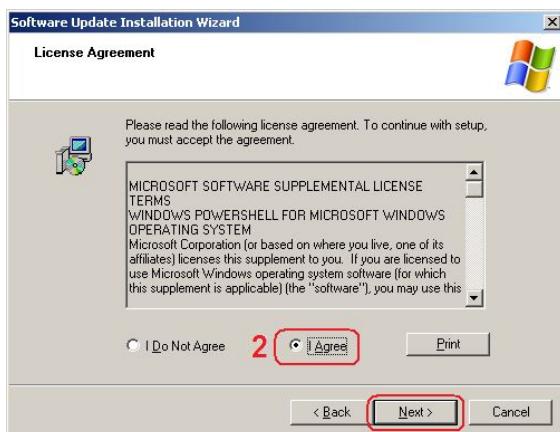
Software Update Installation Wizard

License Agreement

Please read the following license agreement. To continue with setup, you must accept the agreement.

MICROSOFT SOFTWARE SUPPLEMENTAL LICENSE TERMS
WINDOWS POWERSHELL FOR MICROSOFT WINDOWS OPERATING SYSTEM
Microsoft Corporation (or based on where you live, one of its affiliates) licenses this supplement to you. If you are licensed to use Microsoft Windows operating system software (for which this supplement is applicable) (the "software"), you may use this

I Do Not Agree

2

I Agree

Print

< Back

Next >

Cancel